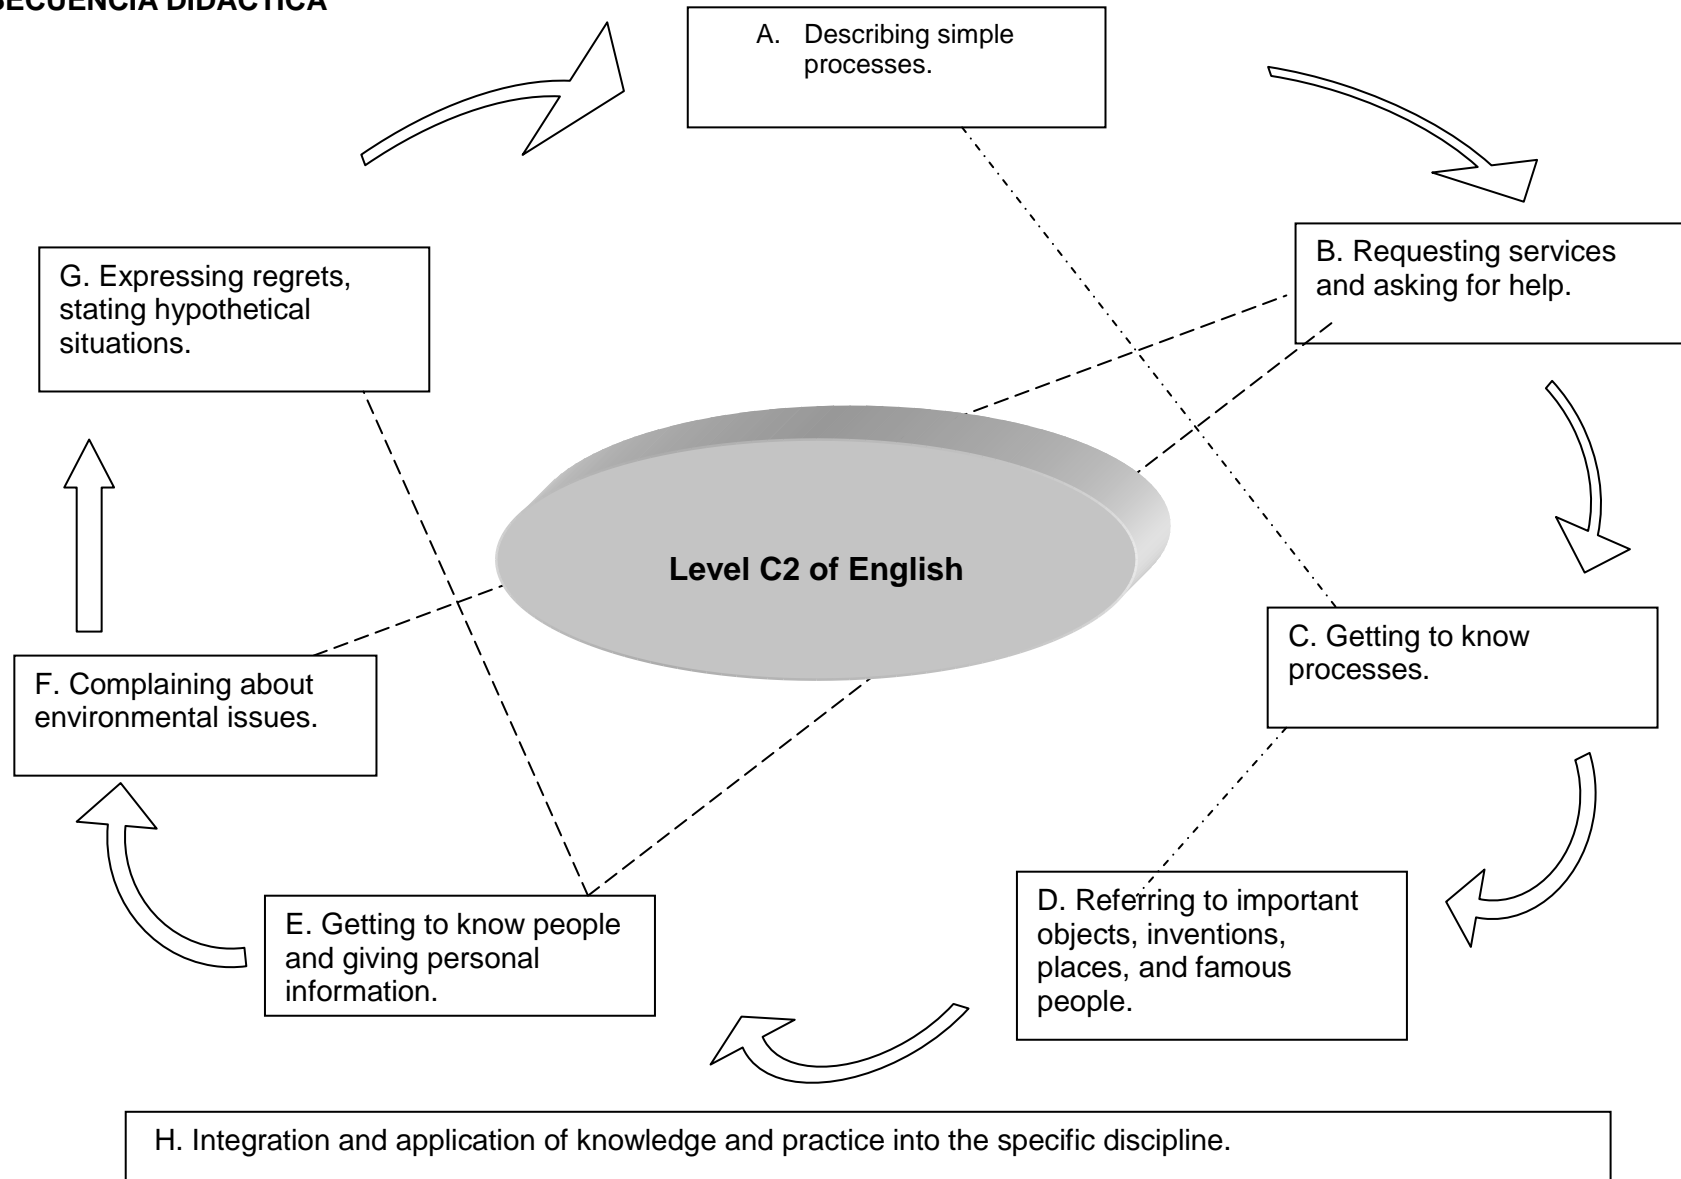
SECUENCIA DIDÁCTICA

A. Describing simple processes.

B. Requesting services and asking for help.

C. Getting to know processes.

D. Referring to important objects, inventions, places, and famous people.

E. Getting to know people and giving personal information.

F. Complaining about environmental issues.

G. Expressing regrets, stating hypothetical situations.

Level C2 of English

H. Integration and application of knowledge and practice into the specific discipline.